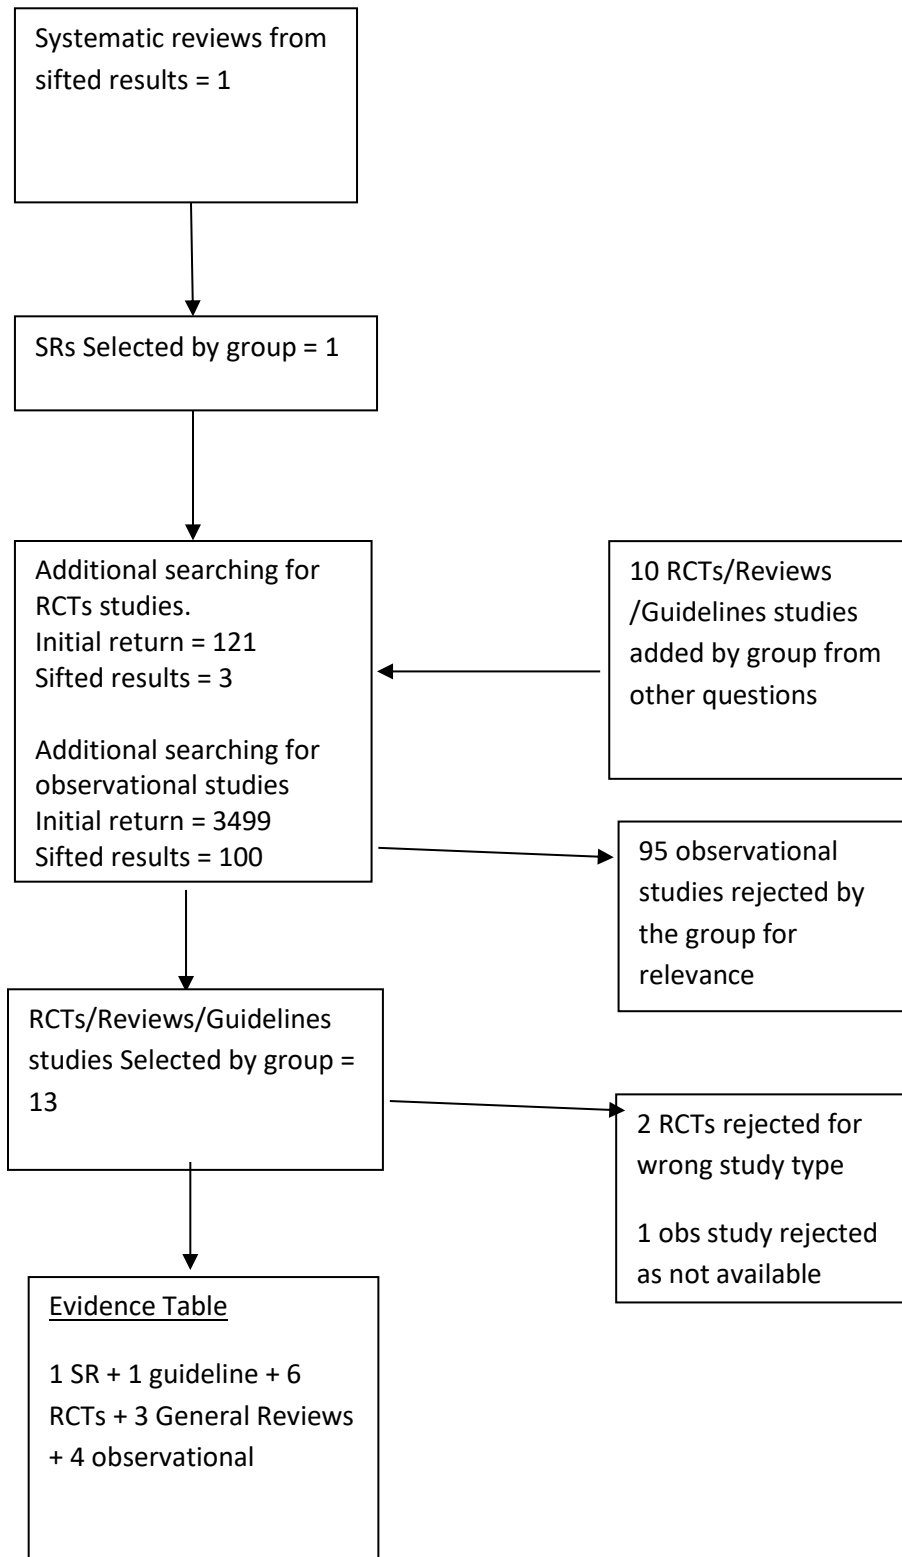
Systematic reviews from sifted results = 1

SRs Selected by group = 1

Additional searching for RCTs studies.
Initial return = 121
Sifted results = 3

Additional searching for observational studies
Initial return = 3499
Sifted results = 100

10 RCTs/Reviews /Guidelines studies added by group from other questions

95 observational studies rejected by the group for relevance

RCTs/Reviews/Guidelines studies Selected by group = 13

2 RCTs rejected for wrong study type

1 obs study rejected as not available

Evidence Table

1 SR + 1 guideline + 6 RCTs + 3 General Reviews + 4 observational